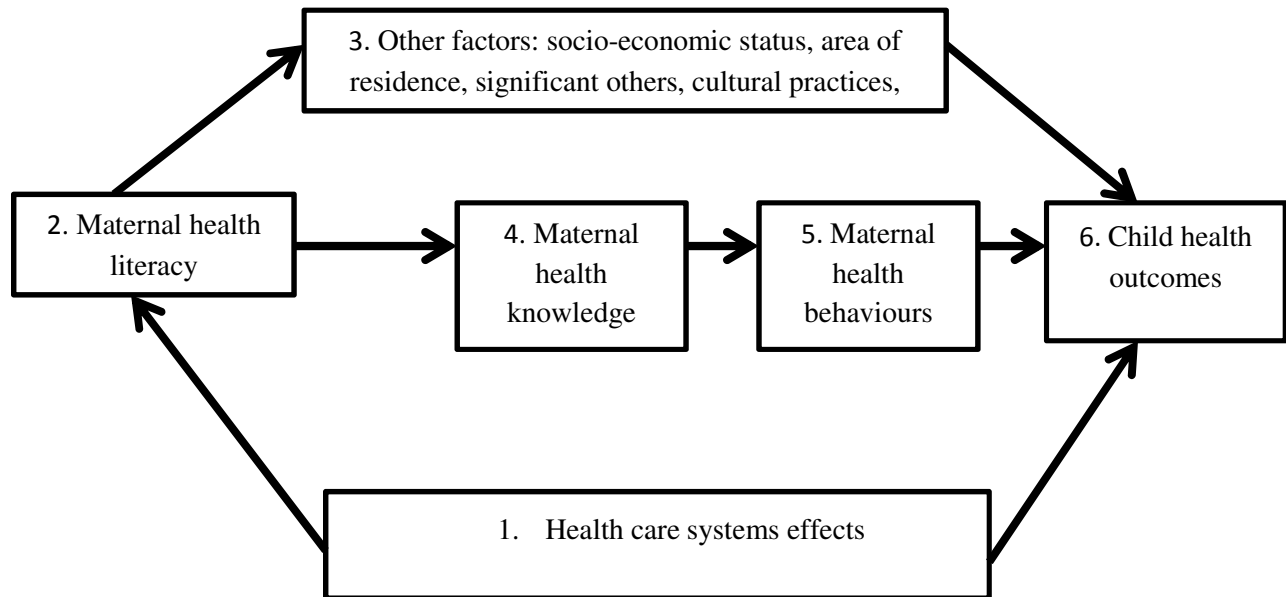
3. Other factors: socio-economic status, area of residence, significant others, cultural practices,

2. Maternal health literacy

4. Maternal health knowledge

5. Maternal health behaviours

6. Child health outcomes

1. Health care systems effects